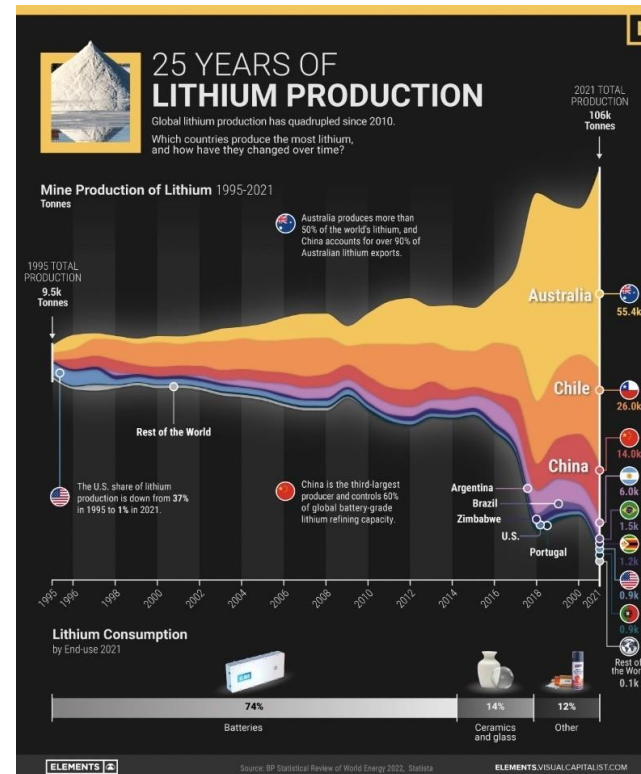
25 YEARS OF
LITHIUM PRODUCTION

Global lithium production has quadrupled since 2010.
Which countries produce the most lithium, and how have they changed over time?

2021 TOTAL PRODUCTION
106k Tonnes

Mine Production of Lithium 1995-2021
Tonnes

Australia produces more than 50% of the world's lithium, and China accounts for over 90% of Australian lithium exports.

1995 TOTAL PRODUCTION
9.5k Tonnes

Australia
55.4k

Chile
26.0k

China
14.0k

6.0k
1.5k
1.2k
0.9k
0.9k

Rest of the World

The U.S. share of lithium production is down from 37% in 1995 to 1% in 2021.

China is the third-largest producer and controls 60% of global battery-grade lithium refining capacity.

Argentina
Brazil
Zimbabwe
U.S.
Portugal

1995 1996 1998 2000 2002 2004 2006 2008 2010 2012 2014 2016 2018 2020 2021

Lithium Consumption
by End-use 2021

74%
Batteries

14%
Ceramics and glass

12%
Other

Rest of the World
0.1k

ELEMENTS

Source: BP Statistical Review of World Energy 2022, Statista

ELEMENTS.VISUALCAPITALIST.COM